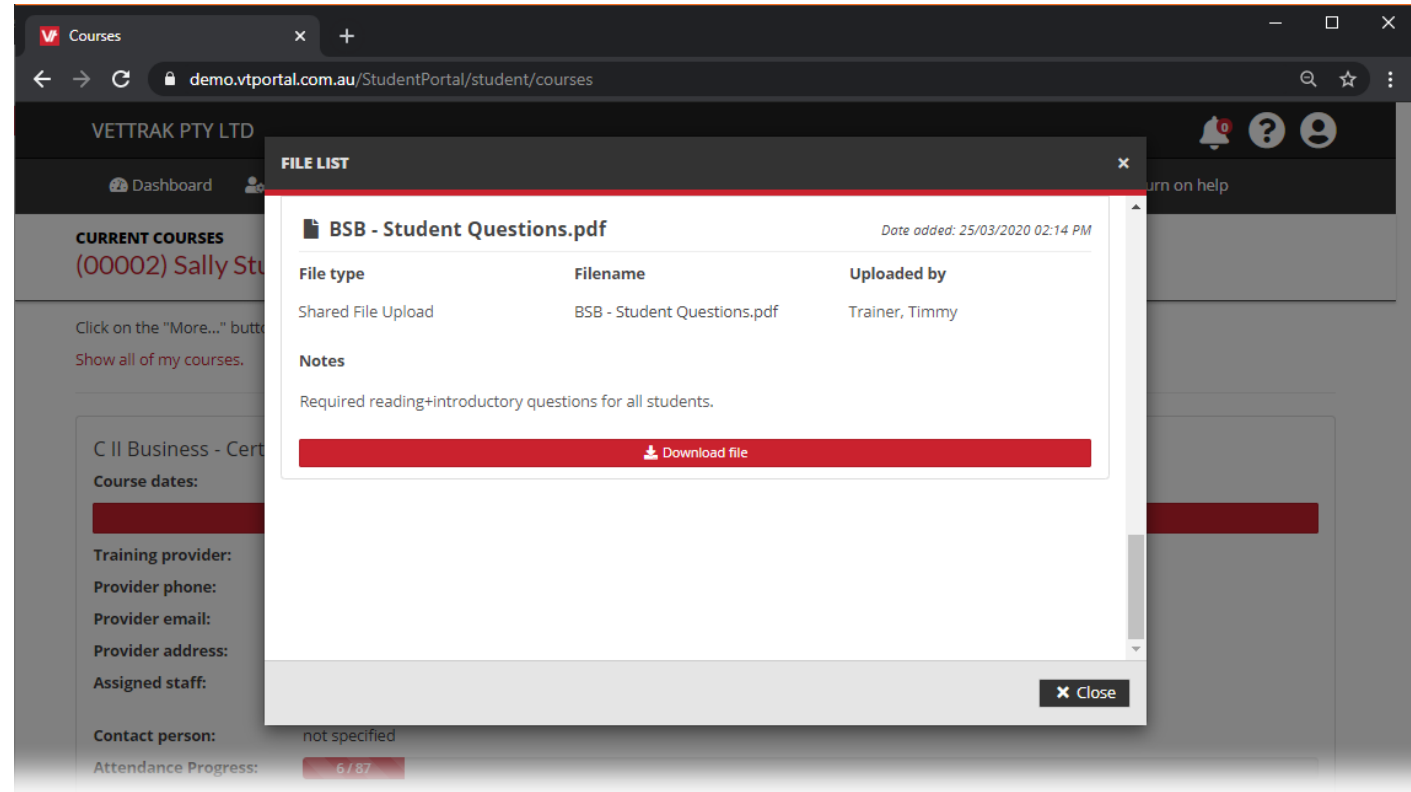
Courses

demo.vtportal.com.au/StudentPortal/student/courses

VETTRAK PTY LTD

0

Dashboard

urn on help

CURRENT COURSES
(00002) Sally Stu

Click on the "More..." butto

Show all of my courses.

C II Business - Cert

Course dates:

Training provider:

Provider phone:

Provider email:

Provider address:

Assigned staff:

Contact person: not specified

Attendance Progress: 6 / 87

FILE LIST

BSB - Student Questions.pdf

Date added: 25/03/2020 02:14 PM

| File type | Filename | Uploaded by |
|---|---|---|
| Shared File Upload | BSB - Student Questions.pdf | Trainer, Timmy |

Notes

Required reading+introductory questions for all students.

Download file

Close